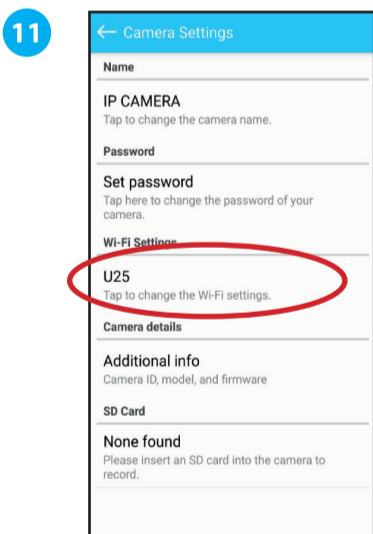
11

← Camera Settings

Name

IP CAMERA
Tap to change the camera name.

Password

Set password
Tap here to change the password of your camera.

Wi-Fi Settings

U25
Tap to change the Wi-Fi settings.

Camera details

Additional info
Camera ID, model, and firmware

SD Card

None found
Please insert an SD card into the camera to record.